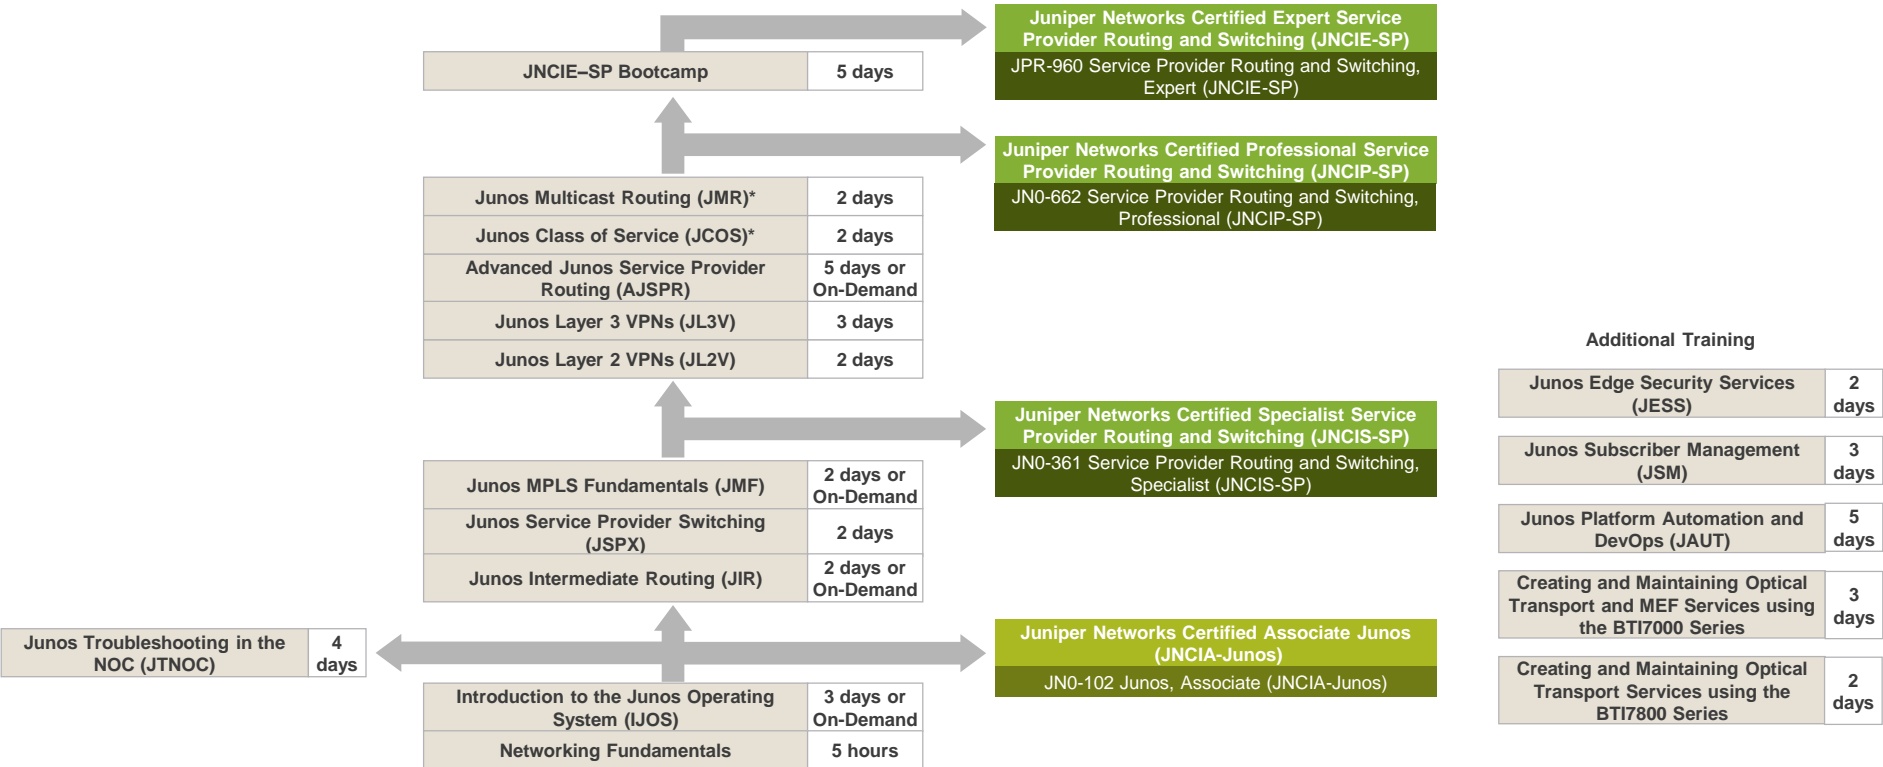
Juniper Networks Certified Expert Service Provider Routing and Switching (JNCIE-SP)
JPR-960 Service Provider Routing and Switching, Expert (JNCIE-SP)

| JNCIE–SP Bootcamp | 5 days |
|---|---|

Juniper Networks Certified Professional Service Provider Routing and Switching (JNCIP-SP)
JN0-662 Service Provider Routing and Switching, Professional (JNCIP-SP)

| Junos Multicast Routing (JMR)* | 2 days |
|---|---|
| Junos Class of Service (JCOS)* | 2 days |
| Advanced Junos Service Provider Routing (AJSPR) | 5 days or On-Demand |
| Junos Layer 3 VPNs (JL3V) | 3 days |
| Junos Layer 2 VPNs (JL2V) | 2 days |

Juniper Networks Certified Specialist Service Provider Routing and Switching (JNCIS-SP)
JN0-361 Service Provider Routing and Switching, Specialist (JNCIS-SP)

| Junos MPLS Fundamentals (JMF) | 2 days or On-Demand |
|---|---|
| Junos Service Provider Switching (JSPX) | 2 days |
| Junos Intermediate Routing (JIR) | 2 days or On-Demand |

| Junos Troubleshooting in the NOC (JTNOC) | 4 days |
|---|---|

Juniper Networks Certified Associate Junos (JNCIA-Junos)
JN0-102 Junos, Associate (JNCIA-Junos)

| Introduction to the Junos Operating System (IJOS) | 3 days or On-Demand |
|---|---|
| Networking Fundamentals | 5 hours |

Additional Training

| Junos Edge Security Services (JESS) | 2 days |
|---|---|
| Junos Subscriber Management (JSM) | 3 days |
| Junos Platform Automation and DevOps (JAUT) | 5 days |
| Creating and Maintaining Optical Transport and MEF Services using the BTI7000 Series | 3 days |
| Creating and Maintaining Optical Transport Services using the BTI7800 Series | 2 days |